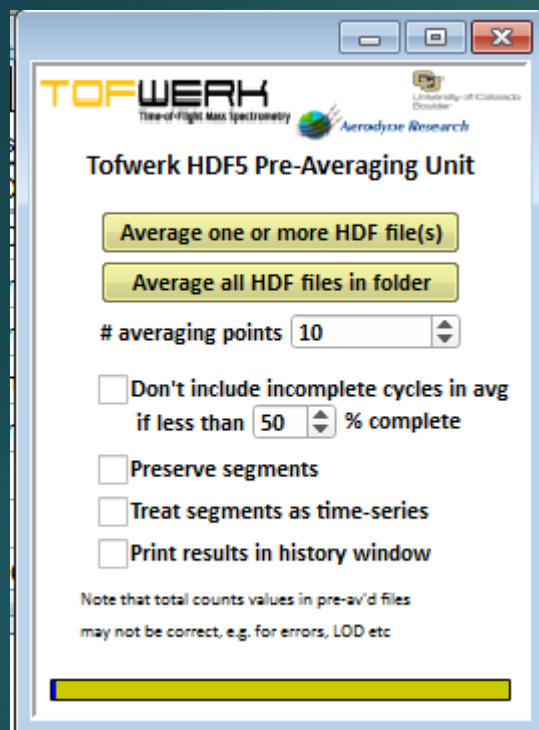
TOFWERK
Time-of-Flight Mass Spectrometry

University of Colorado Boulder

Aerodyne Research

Tofwerk HDF5 Pre-Averaging Unit

Average one or more HDF file(s)

Average all HDF files in folder

# averaging points 10

Don't include incomplete cycles in avg if less than 50 % complete

Preserve segments

Treat segments as time-series

Print results in history window

Note that total counts values in pre-av'd files may not be correct, e.g. for errors, LOD etc